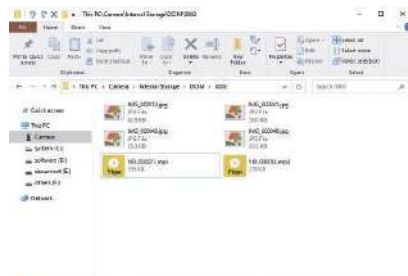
This PC\Camera\Internal Storage\DCIM\100

File Home Share View

Clipboard Organize New Open Select

Select all
Select none
Invert selection

This PC › Camera › Internal Storage › DCIM › 100

Search 100

Quick access
This PC
Camera
System (C:)
Software (D:)
Document (E:)
Others (F:)
Network

IMG_00001.jpg
JPG File
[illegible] KB

IMG_00002.jpg
JPG File
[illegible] KB

IMG_00003.jpg
JPG File
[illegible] KB

IMG_00004.jpg
JPG File
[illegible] KB

VID_00001.mp4
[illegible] KB

VID_00002.mp4
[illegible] KB